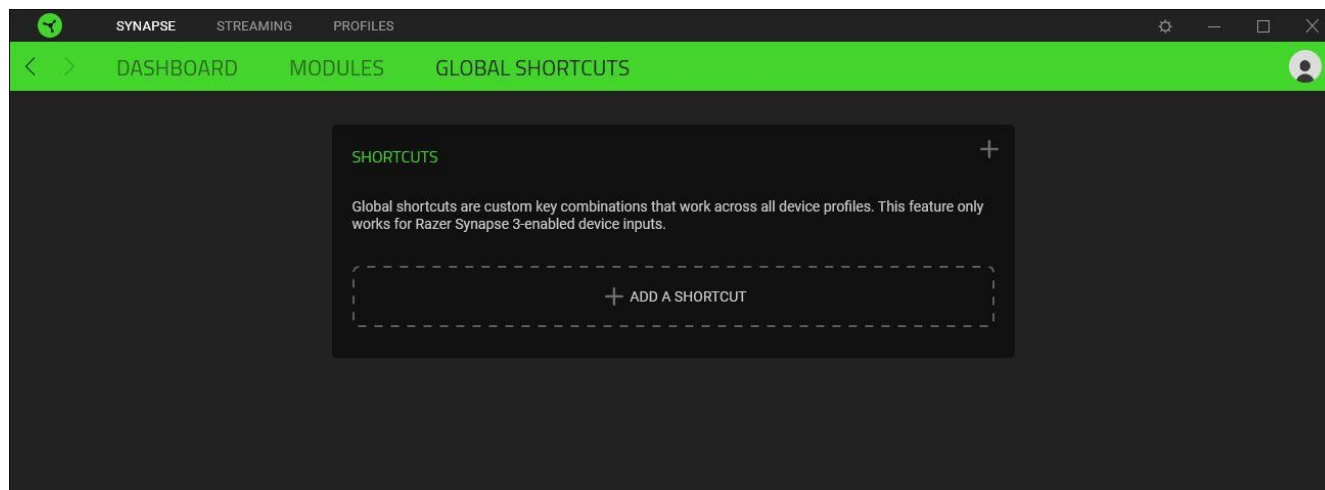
SYNAPSE STREAMING PROFILES

DASHBOARD MODULES GLOBAL SHORTCUTS

SHORTCUTS

+

Global shortcuts are custom key combinations that work across all device profiles. This feature only works for Razer Synapse 3-enabled device inputs.

+ ADD A SHORTCUT